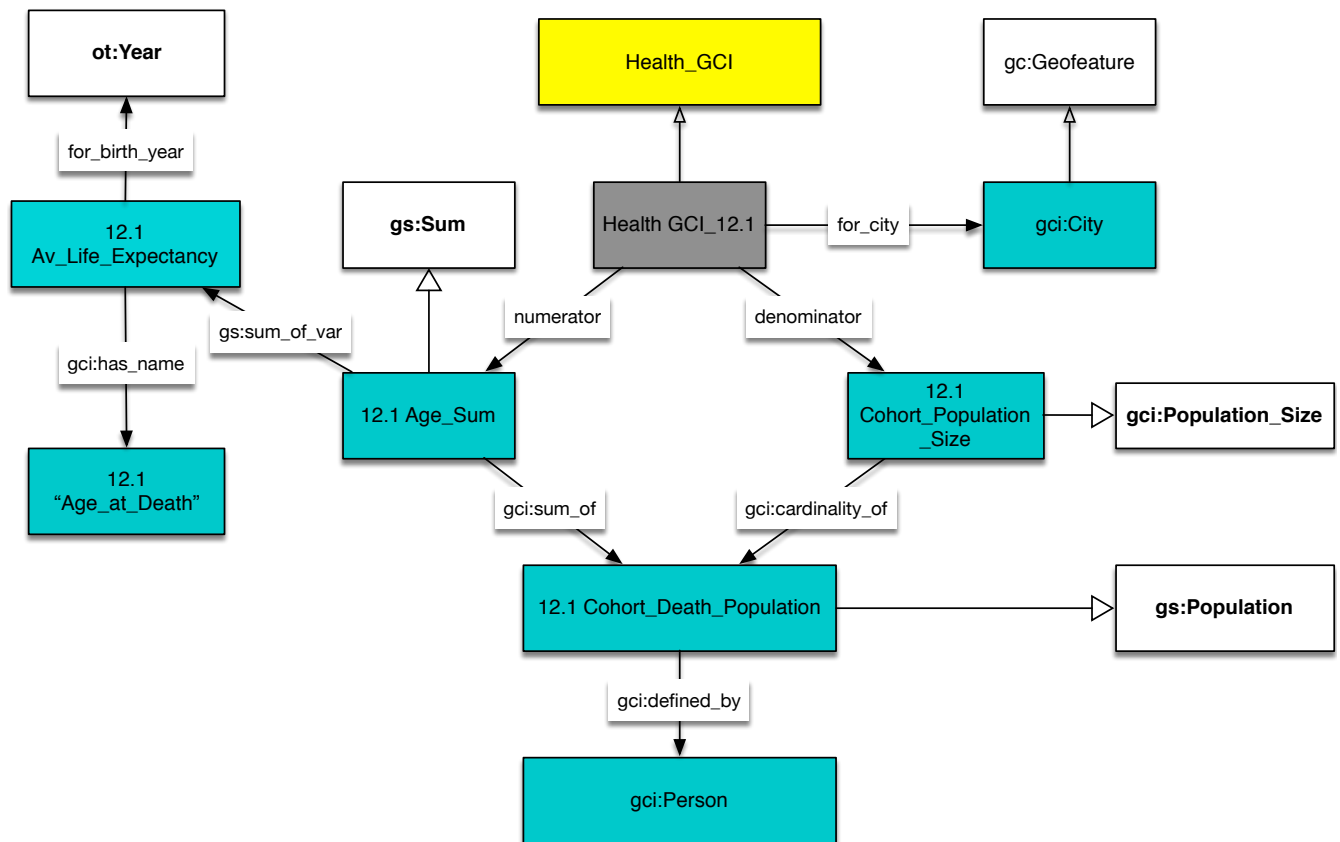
ot:Year

Health_GCI

gc:Geofeature

for_birth_year

12.1 Av_Life_Expectancy

gs:Sum

Health GCI_12.1

for_city

gci:City

gs:sum_of_var

numerator

denominator

gci:has_name

12.1 Age_Sum

12.1 Cohort_Population _Size

gci:Population_Size

12.1 “Age_at_Death”

gci:sum_of

gci:cardinality_of

12.1 Cohort_Death_Population

gs:Population

gci:defined_by

gci:Person